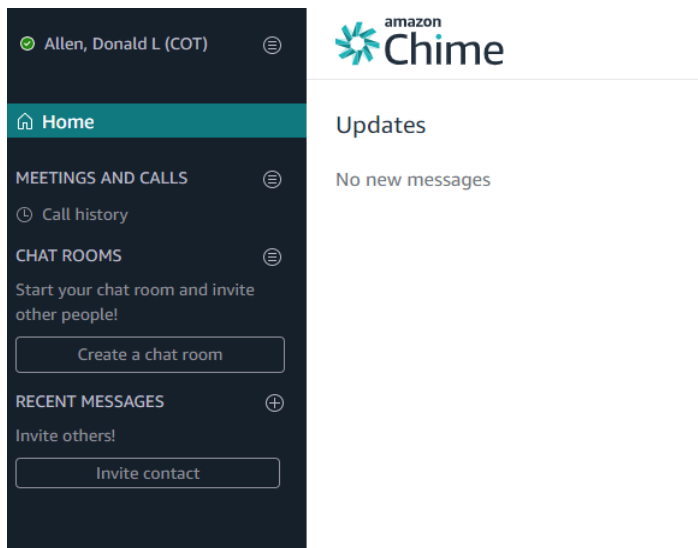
Allen, Donald L (COT)

Home

MEETINGS AND CALLS

Call history

CHAT ROOMS

Start your chat room and invite other people!

Create a chat room

RECENT MESSAGES

Invite others!

Invite contact

amazon Chime

Updates

No new messages